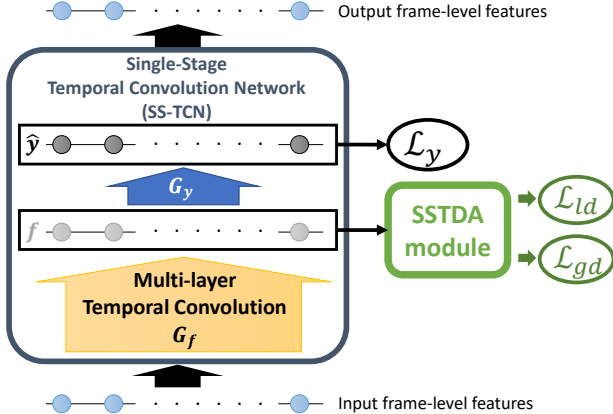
Output frame-level features

Single-Stage Temporal Convolution Network (SS-TCN)

$\hat{y}$

$\mathcal{L}_y$

$G_y$

$f$

SSTDA module

$\mathcal{L}_{ld}$

$\mathcal{L}_{gd}$

Multi-layer Temporal Convolution $G_f$

Input frame-level features